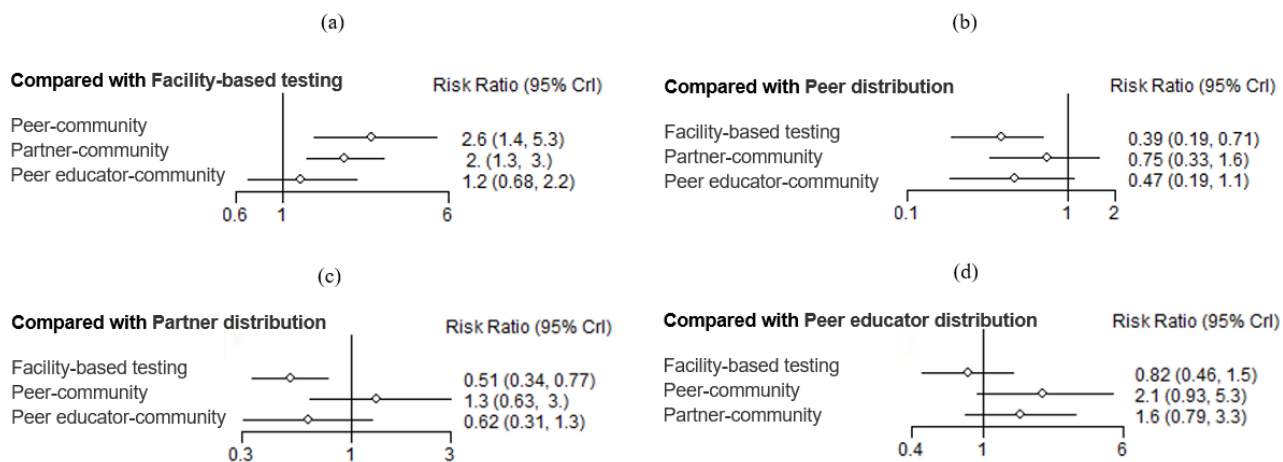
(a)

Compared with Facility-based testing

Risk Ratio (95% Crl)

Peer-community
Partner-community
Peer educator-community

2.6 (1.4, 5.3)
2. (1.3, 3.)
1.2 (0.68, 2.2)

0.6 1 6

(b)

Compared with Peer distribution

Risk Ratio (95% Crl)

Facility-based testing
Partner-community
Peer educator-community

0.39 (0.19, 0.71)
0.75 (0.33, 1.6)
0.47 (0.19, 1.1)

0.1 1 2

(c)

Compared with Partner distribution

Risk Ratio (95% Crl)

Facility-based testing
Peer-community
Peer educator-community

0.51 (0.34, 0.77)
1.3 (0.63, 3.)
0.62 (0.31, 1.3)

0.3 1 3

(d)

Compared with Peer educator distribution

Risk Ratio (95% Crl)

Facility-based testing
Peer-community
Partner-community

0.82 (0.46, 1.5)
2.1 (0.93, 5.3)
1.6 (0.79, 3.3)

0.4 1 6